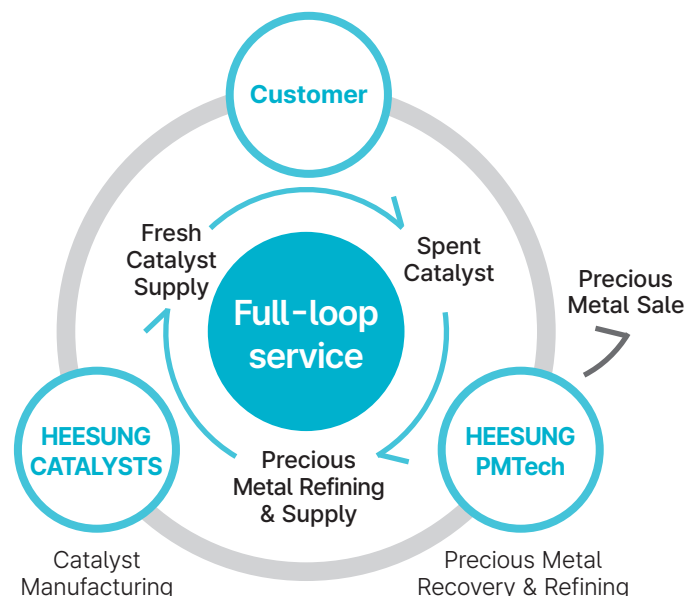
Customer

Fresh Catalyst Supply

Spent Catalyst

Precious Metal Sale

Full-loop service

HEESUNG CATALYSTS

Precious Metal Refining & Supply

HEESUNG PMTech

Catalyst Manufacturing

Precious Metal Recovery & Refining